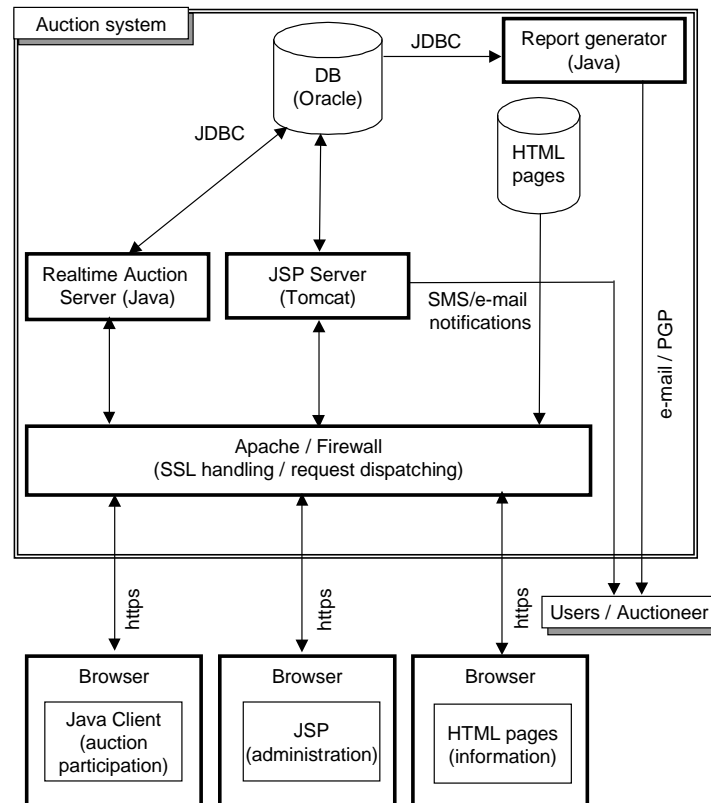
Auction system

DB
(Oracle)

JDBC

Report generator
(Java)

JDBC

HTML
pages

Realtime Auction
Server (Java)

JSP Server
(Tomcat)

SMS/e-mail
notifications

e-mail / PGP

Apache / Firewall
(SSL handling / request dispatching)

https

https

https

Users / Auctioneer

Browser

Java Client
(auction
participation)

Browser

JSP
(administration)

Browser

HTML pages
(information)